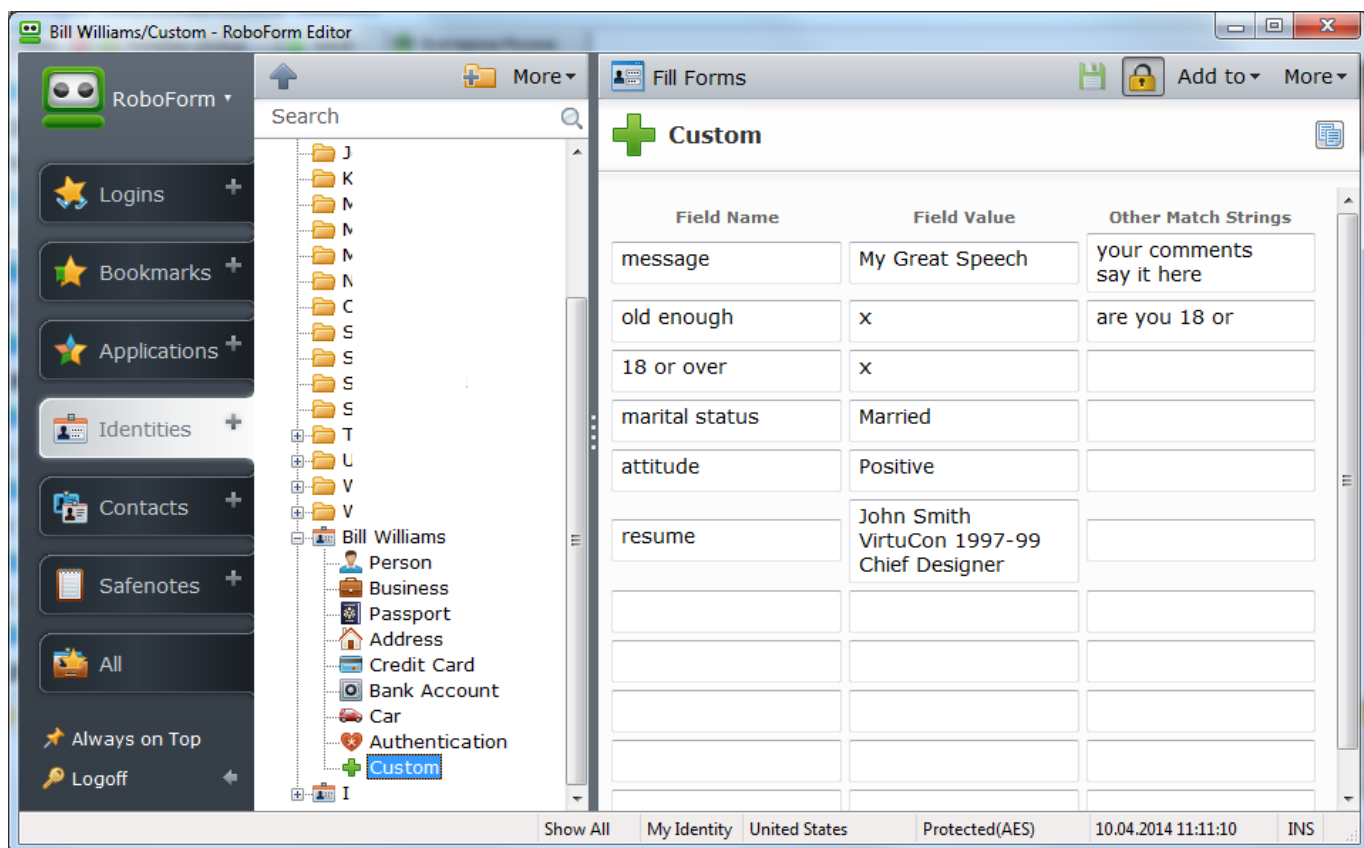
Bill Williams/Custom - RoboForm Editor

RoboForm ▾

Logins +
Bookmarks +
Applications +
Identities +
Contacts +
Safenotes +
All

Always on Top
Logoff

More ▾

Search

J
K
M
M
M
N
O
S
S
S
S
T
U
W
W
Bill Williams
Person
Business
Passport
Address
Credit Card
Bank Account
Car
Authentication
Custom
I

Fill Forms

Add to ▾ More ▾

Custom

| Field Name | Field Value | Other Match Strings |
|---|---|---|
| message | My Great Speech | your comments say it here |
| old enough | x | are you 18 or |
| 18 or over | x | |
| marital status | Married | |
| attitude | Positive | |
| resume | John Smith VirtuCon 1997-99 Chief Designer | |
| | | |
| | | |
| | | |
| | | |

Show All | My Identity | United States | Protected(AES) | 10.04.2014 11:11:10 | INS